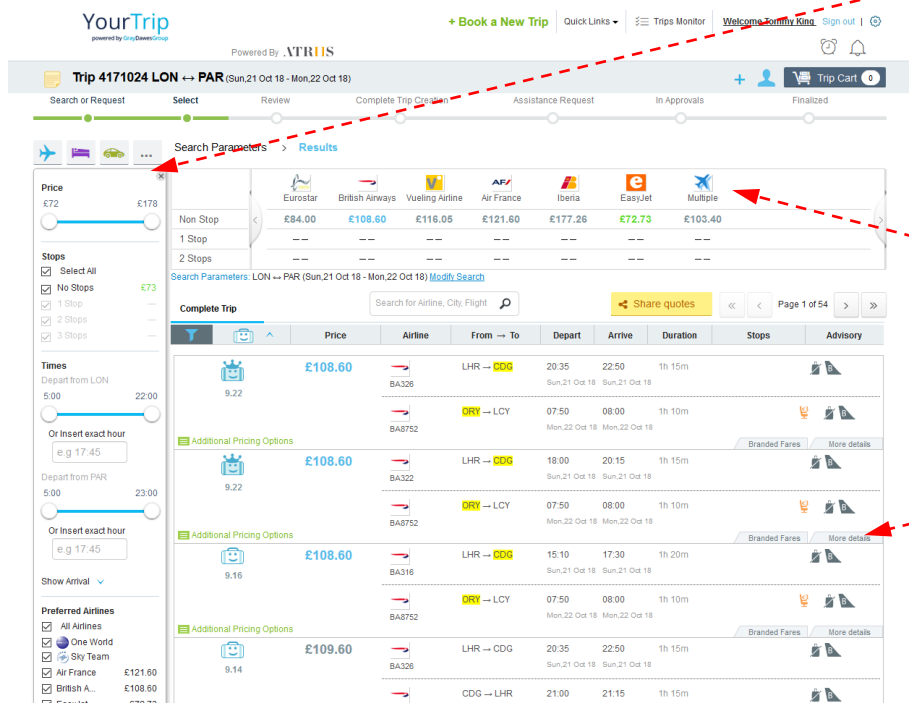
YourTrip
powered by GrayDawesGroup

Powered By ATRIIS

+ Book a New Trip | Quick Links | Trips Monitor | Welcome Tommy King Sign out |

Trip 4171024 LON ↔ PAR (Sun,21 Oct 18 - Mon,22 Oct 18)

Trip Cart 0

Search or Request | Select | Review | Complete Trip Creation | Assistance Request | In Approvals | Finalized

Search Parameters > Results

Price
£72 £178

Stops
Select All
No Stops £73
1 Stop —
2 Stops —
3 Stops —

Times
Depart from LON
5:00 22:00
Or Insert exact hour
e.g 17:45
Depart from PAR
5:00 23:00
Or Insert exact hour
e.g 17:45

Show Arrival

Preferred Airlines
All Airlines
One World
Sky Team
Air France £121.60
British A... £108.60

| | Eurostar | British Airways | Vueling Airline | Air France | Iberia | EasyJet | Multiple |
|---|---|---|---|---|---|---|---|
| Non Stop | £84.00 | £108.60 | £116.05 | £121.60 | £177.26 | £72.73 | £103.40 |
| 1 Stop | — — | — — | — — | — — | — — | — — | — — |
| 2 Stops | — — | — — | — — | — — | — — | — — | — — |

Search Parameters: LON ↔ PAR (Sun,21 Oct 18 - Mon,22 Oct 18) Modify Search

Complete Trip | Search for Airline, City, Flight | Share quotes | Page 1 of 54

| | Price | Airline | From → To | Depart | Arrive | Duration | Stops | Advisory |
|---|---|---|---|---|---|---|---|---|
| 9.22 | £108.60 | BA326 | LHR → CDG | 20:35 Sun,21 Oct 18 | 22:50 Sun,21 Oct 18 | 1h 15m | | |
| | | BA8752 | ORY → LCY | 07:50 Mon,22 Oct 18 | 08:00 Mon,22 Oct 18 | 1h 10m | | |
| 9.22 | £108.60 | BA322 | LHR → CDG | 18:00 Sun,21 Oct 18 | 20:15 Sun,21 Oct 18 | 1h 15m | | |
| | | BA8752 | ORY → LCY | 07:50 Mon,22 Oct 18 | 08:00 Mon,22 Oct 18 | 1h 10m | | |
| 9.16 | £108.60 | BA316 | LHR → CDG | 15:10 Sun,21 Oct 18 | 17:30 Sun,21 Oct 18 | 1h 20m | | |
| | | BA8752 | ORY → LCY | 07:50 Mon,22 Oct 18 | 08:00 Mon,22 Oct 18 | 1h 10m | | |
| 9.14 | £109.60 | BA326 | LHR → CDG | 20:35 Sun,21 Oct 18 | 22:50 Sun,21 Oct 18 | 1h 15m | | |
| | | | CDG → LHR | 21:00 | 21:15 | 1h 15m | | |

Additional Pricing Options | Branded Fares | More details